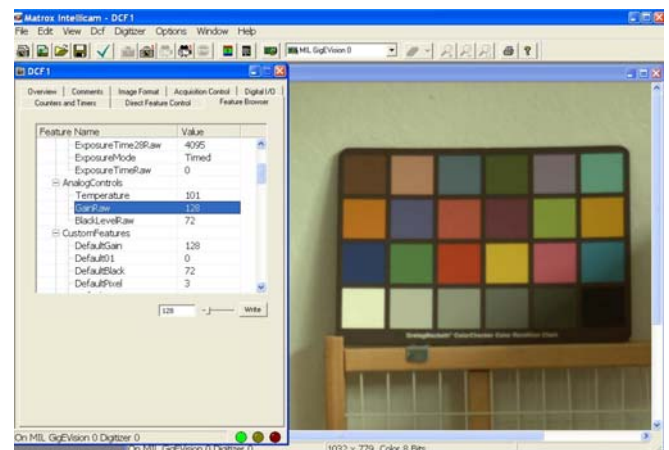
Matrox Intellicam - DCF1

File Edit View Dcf Digitizer Options Window Help

MIL GigEVision 0

DCF1

Overview | Comments | Image Format | Acquisition Control | Digital I/O

Counters and Timers | Direct Feature Control | Feature Browser

| Feature Name | Value |
|---|---|
| ExposureTime28Raw | 4095 |
| ExposureMode | Timed |
| ExposureTimeRaw | 0 |
| AnalogControls | |
| Temperature | 101 |
| GainRaw | 128 |
| BlackLevelRaw | 72 |
| CustomFeatures | |
| DefaultGain | 128 |
| Default01 | 0 |
| DefaultBlack | 72 |
| DefaultPixel | 3 |

128

Write

On MIL GigEVision 0 Digitizer 0

On MIL GigEVision 0 Digitizer 0

1032 × 779, Color, 8 Bits

GretagMacbeth ColorChecker Color Rendition Chart